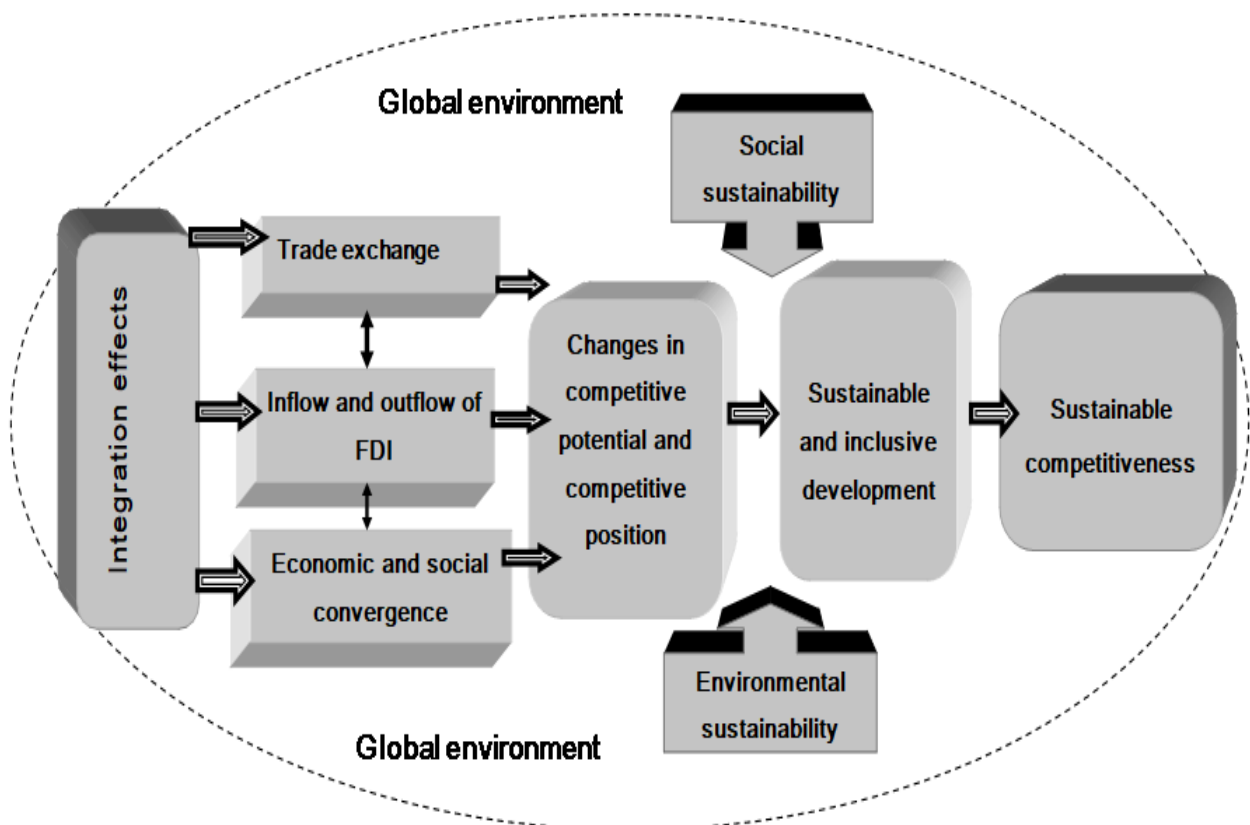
Global environment

Social sustainability

Integration effects

Trade exchange

Inflow and outflow of FDI

Economic and social convergence

Changes in competitive potential and competitive position

Sustainable and inclusive development

Sustainable competitiveness

Environmental sustainability

Global environment